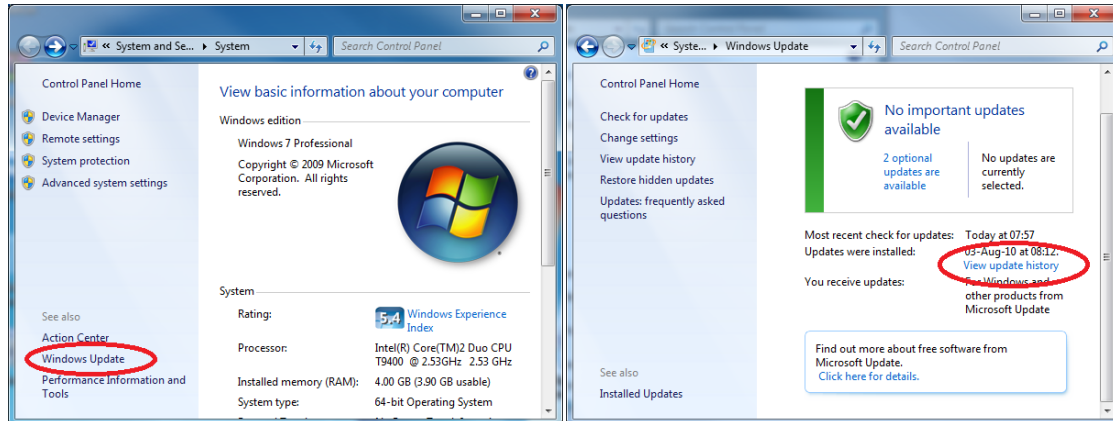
« System and Se... ▸ System

Search Control Panel

Control Panel Home

Device Manager

Remote settings

System protection

Advanced system settings

See also

Action Center

Windows Update

Performance Information and Tools

View basic information about your computer

Windows edition

Windows 7 Professional

Copyright © 2009 Microsoft Corporation. All rights reserved.

System

Rating:

5.4 Windows Experience Index

Processor:

Intel(R) Core(TM)2 Duo CPU T9400 @ 2.53GHz 2.53 GHz

Installed memory (RAM):

4.00 GB (3.90 GB usable)

System type:

64-bit Operating System

« Syste... ▸ Windows Update

Search Control Panel

Control Panel Home

Check for updates

Change settings

View update history

Restore hidden updates

Updates: frequently asked questions

See also

Installed Updates

No important updates available

2 optional updates are available

No updates are currently selected.

Most recent check for updates: Today at 07:57

Updates were installed: 03-Aug-10 at 08:12. View update history

You receive updates: For Windows and other products from Microsoft Update

Find out more about free software from Microsoft Update. Click here for details.